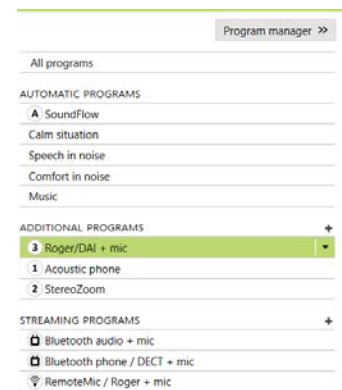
Program manager >>

All programs

AUTOMATIC PROGRAMS

A SoundFlow

Calm situation

Speech in noise

Comfort in noise

Music

ADDITIONAL PROGRAMS +

3 Roger/DAI + mic

1 Acoustic phone

2 StereoZoom

STREAMING PROGRAMS +

Bluetooth audio + mic

Bluetooth phone / DECT + mic

RemoteMic / Roger + mic